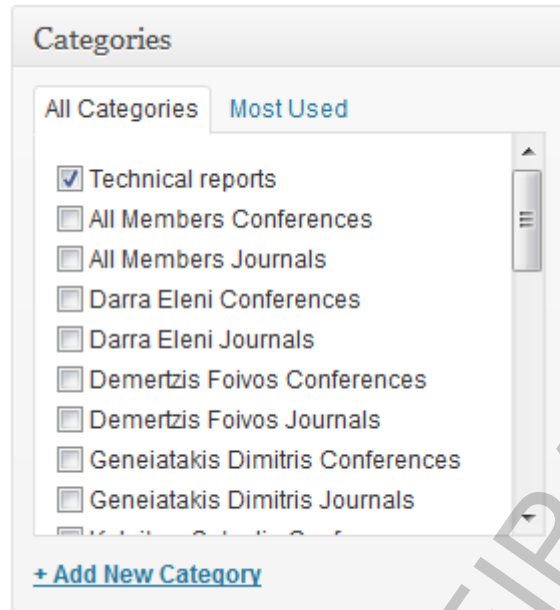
Categories

All Categories | Most Used

Technical reports
All Members Conferences
All Members Journals
Darra Eleni Conferences
Darra Eleni Journals
Demertzis Foivos Conferences
Demertzis Foivos Journals
Geneiatakis Dimitris Conferences
Geneiatakis Dimitris Journals
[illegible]

+ Add New Category